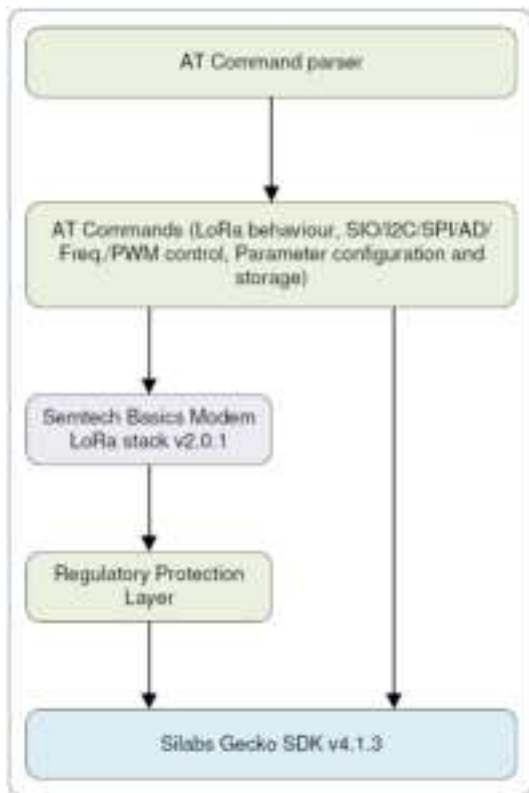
AT Command parser

AT Commands (LoRa behaviour, SIO/I2C/SPI/AD/Freq./PWM control, Parameter configuration and storage)

Semtech Basics Modem LoRa stack v2.0.1

Regulatory Protection Layer

Silabs Gecko SDK v4.1.3